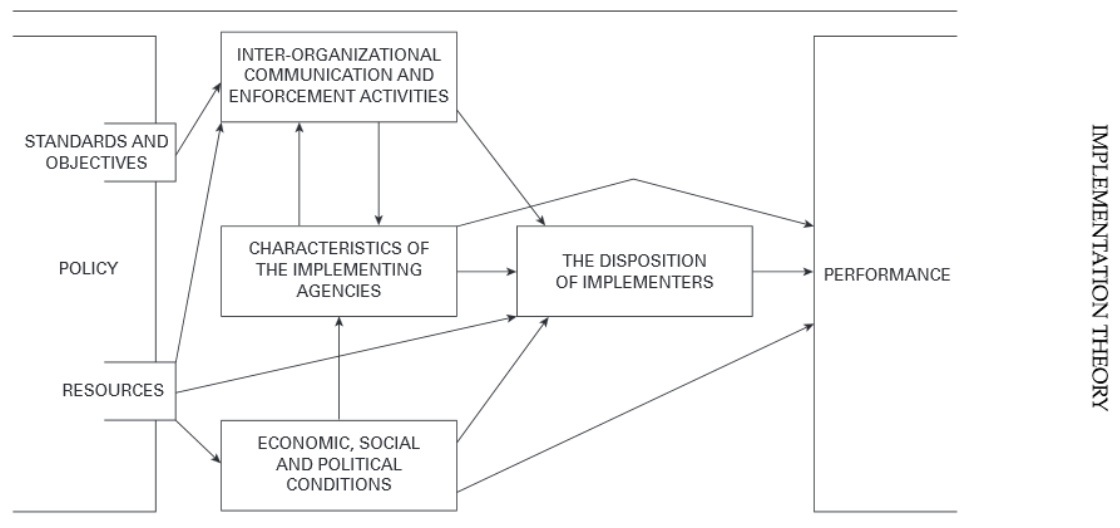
INTER-ORGANIZATIONAL COMMUNICATION AND ENFORCEMENT ACTIVITIES

STANDARDS AND OBJECTIVES

POLICY

CHARACTERISTICS OF THE IMPLEMENTING AGENCIES

THE DISPOSITION OF IMPLEMENTERS

PERFORMANCE

RESOURCES

ECONOMIC, SOCIAL AND POLITICAL CONDITIONS

IMPLEMENTATION THEORY